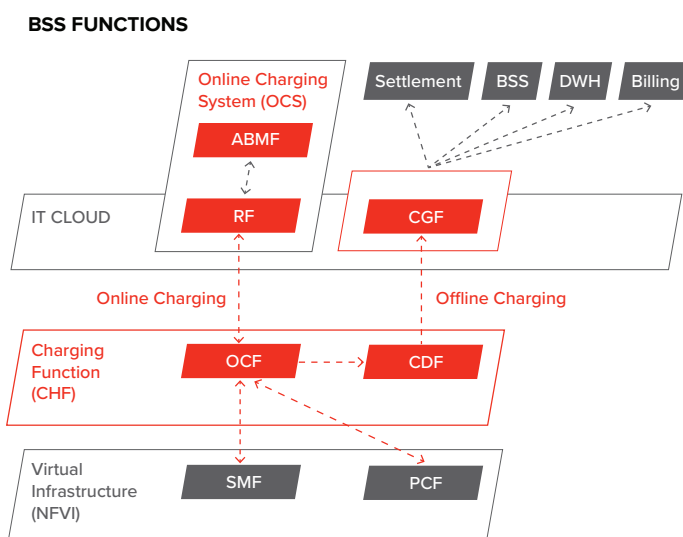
BSS FUNCTIONS

Online Charging System (OCS)

ABMF

RF

Settlement

BSS

DWH

Billing

IT CLOUD

CGF

Online Charging

Offline Charging

Charging Function (CHF)

OCF

CDF

Virtual Infrastructure (NFVI)

SMF

PCF